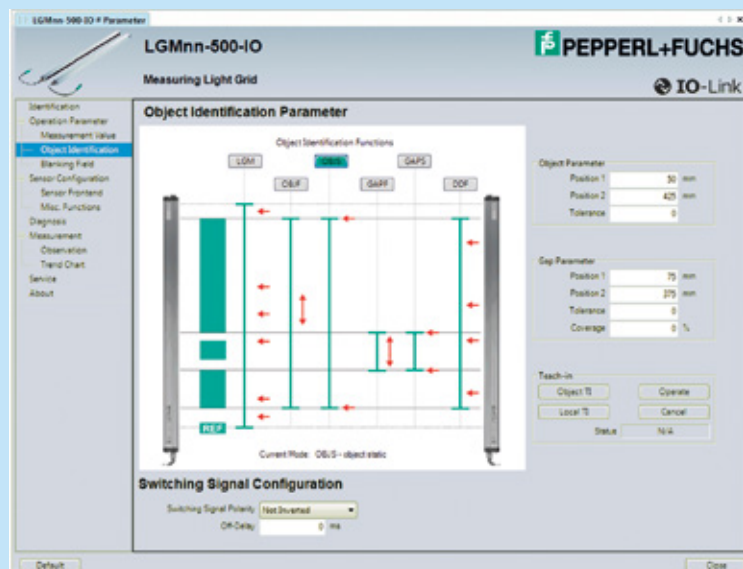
LGMnn-500-IO-P Parameter

LGMnn-500-IO

Measuring Light Grid

PEPPERL+FUCHS

IO-Link

Identification
Operation Parameter
Measurement Value
Object Identification
Blanking Field
Sensor Configuration
Sensor Frontend
Misc. Functions
Diagnosis
Measurement
Observation
Trend Chart
Service
About

Object Identification Parameter

Object Identification Functions

LGM
OBJS
GAPS
OBJF
GAPF
DDF

REF

Current Mode: OBJS - object static

Object Parameter
Position 1 50 mm
Position 2 425 mm
Tolerance 0

Gap Parameter
Position 1 75 mm
Position 2 375 mm
Tolerance 0
Coverage 0 %

Teach-in
Object TI
Operate
Local TI
Cancel
Status N/A

Switching Signal Configuration

Switching Signal Polarity Not Inverted
Off-Delay 0 ms

Default

Close